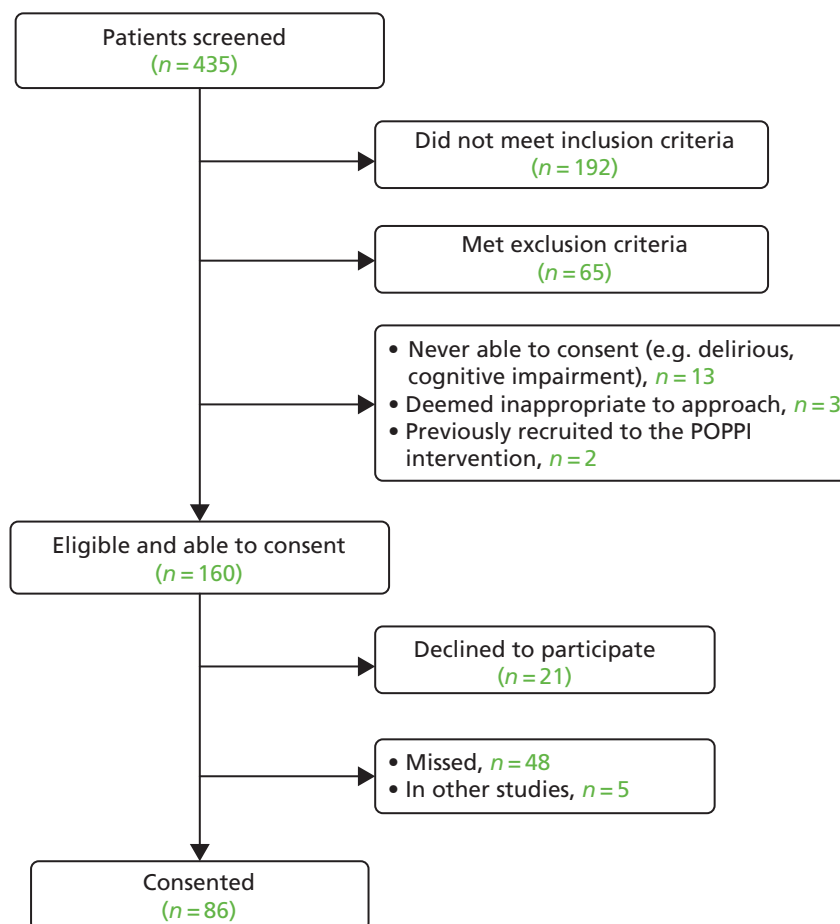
Patients screened
($n = 435$)

Did not meet inclusion criteria
($n = 192$)

Met exclusion criteria
($n = 65$)

• Never able to consent (e.g. delirious, cognitive impairment), $n = 13$
• Deemed inappropriate to approach, $n = 3$
• Previously recruited to the POPPI intervention, $n = 2$

Eligible and able to consent
($n = 160$)

Declined to participate
($n = 21$)

• Missed, $n = 48$
• In other studies, $n = 5$

Consented
($n = 86$)